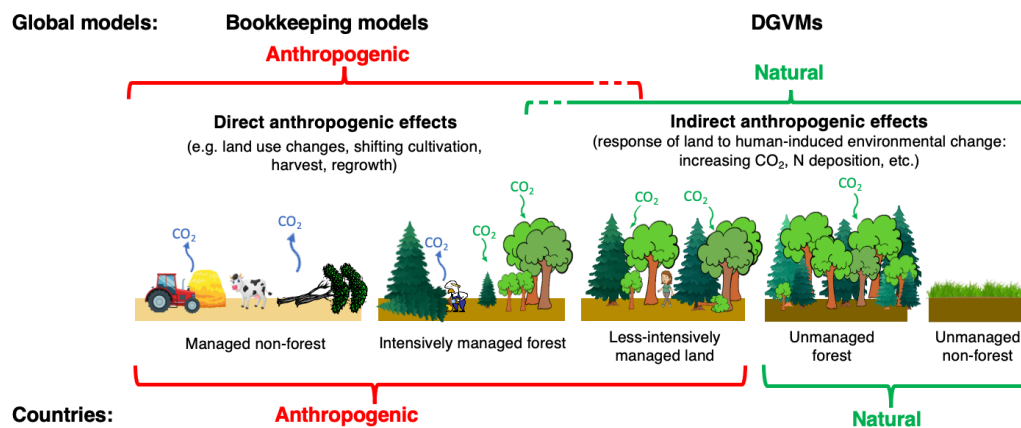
Global models: Bookkeeping models DGVMs

Anthropogenic

Natural

Direct anthropogenic effects
(e.g. land use changes, shifting cultivation, harvest, regrowth)

Indirect anthropogenic effects
(response of land to human-induced environmental change: increasing $CO_2$, N deposition, etc.)

$CO_2$ $CO_2$ $CO_2$ $CO_2$ $CO_2$ $CO_2$ $CO_2$ $CO_2$

Managed non-forest

Intensively managed forest

Less-intensively managed land

Unmanaged forest

Unmanaged non-forest

Countries: Anthropogenic

Natural